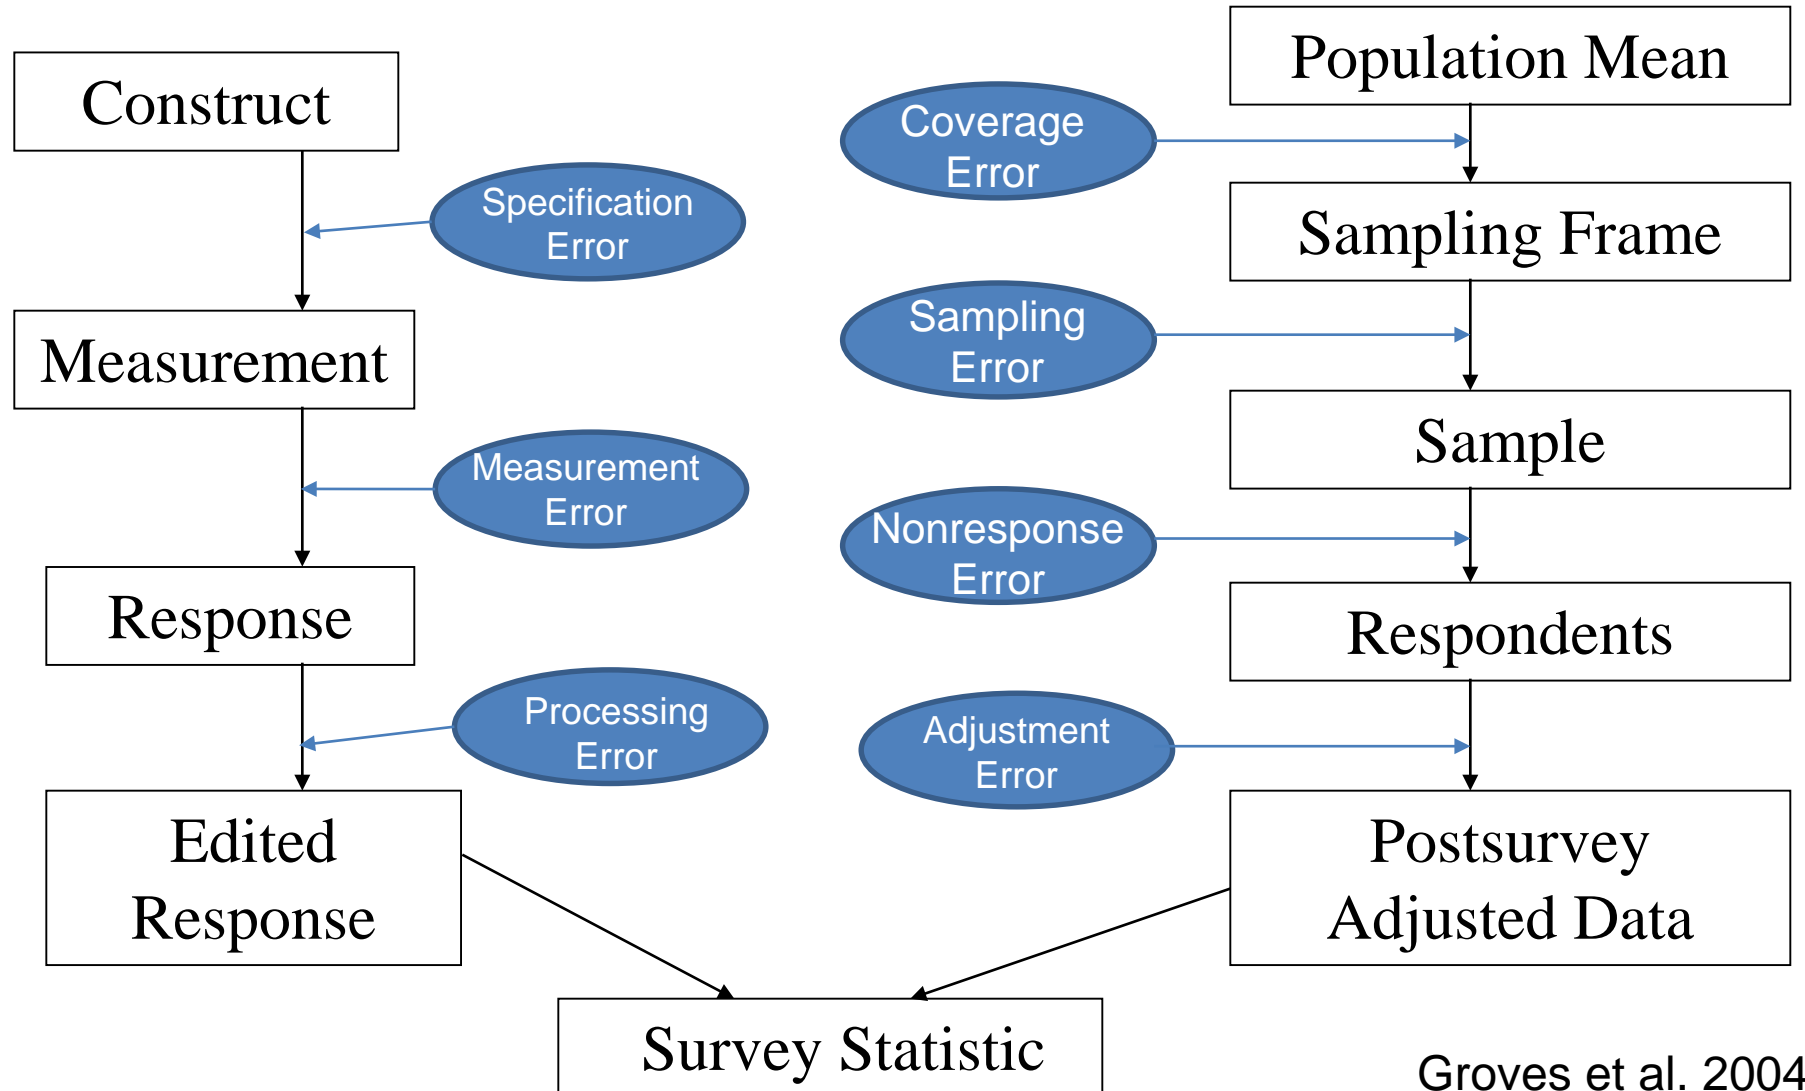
Construct

Specification Error

Measurement

Measurement Error

Response

Processing Error

Edited Response

Population Mean

Coverage Error

Sampling Frame

Sampling Error

Sample

Nonresponse Error

Respondents

Adjustment Error

Postsurvey Adjusted Data

Survey Statistic

Groves et al. 2004